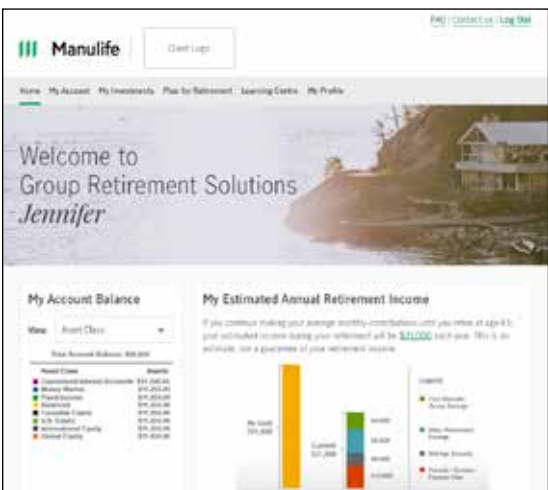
FAQ | Contact us | Log Out

Manulife

Client Logo

Home My Account My Investments Plan for Retirement Learning Centre My Profile

Welcome to Group Retirement Solutions Jennifer

My Account Balance

View: Asset Class

Total Account Balance: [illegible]

| Asset Class | Assets |
|---|---|
| Guaranteed Interest Accounts | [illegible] |
| Money Market | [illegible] |
| Fixed Income | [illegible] |
| Balanced | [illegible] |
| Canadian Equity | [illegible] |
| U.S. Equity | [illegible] |
| International Equity | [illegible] |
| Global Equity | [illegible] |

My Estimated Annual Retirement Income

If you continue making your average monthly contributions until you retire at age 65, your estimated income during your retirement will be $31,000 each year. This is an estimate, not a guarantee of your retirement income.

My Goal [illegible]

Current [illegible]

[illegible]

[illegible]

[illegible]

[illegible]

Legend

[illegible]

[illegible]

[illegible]

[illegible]